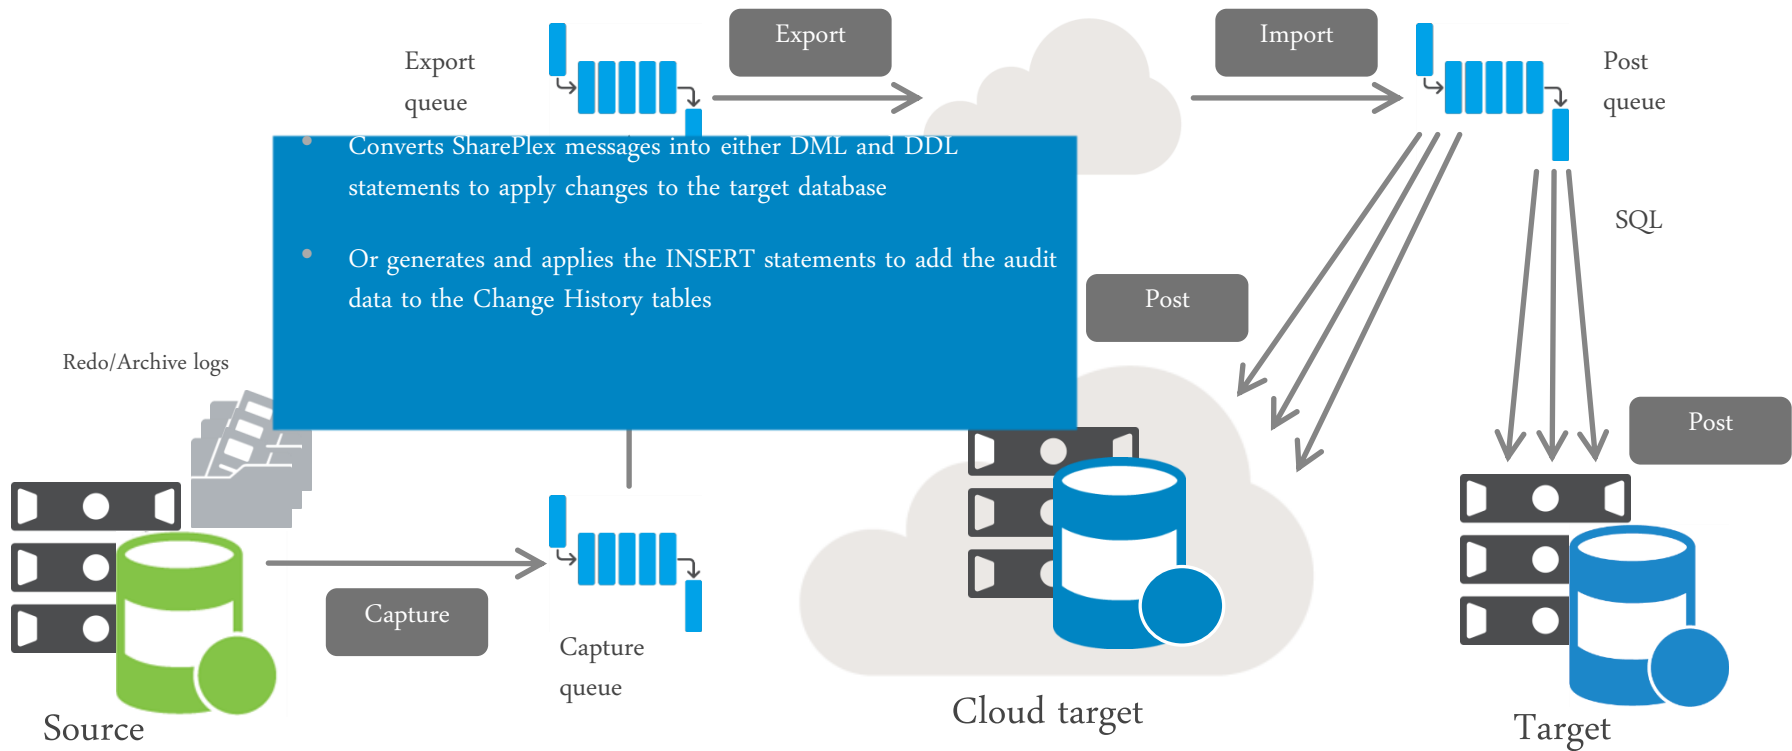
Export queue

Export

Import

Post queue

• Converts SharePlex messages into either DML and DDL statements to apply changes to the target database

• Or generates and applies the INSERT statements to add the audit data to the Change History tables

SQL

Post

Redo/Archive logs

Post

Capture

Capture queue

Source

Cloud target

Target